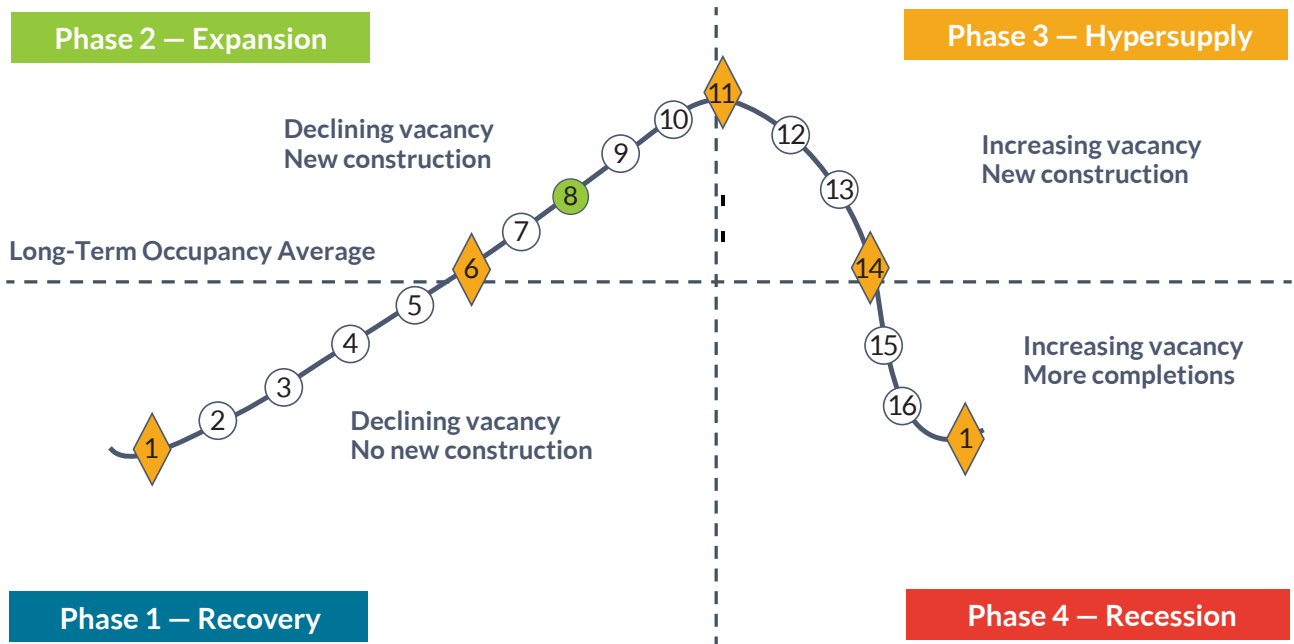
Phase 2 — Expansion

Phase 3 — Hypersupply

Declining vacancy
New construction

Increasing vacancy
New construction

Long-Term Occupancy Average

Increasing vacancy
More completions

Declining vacancy
No new construction

1 2 3 4 5 6 7 8 9 10 11 12 13 14 15 16 1

Phase 1 — Recovery

Phase 4 — Recession